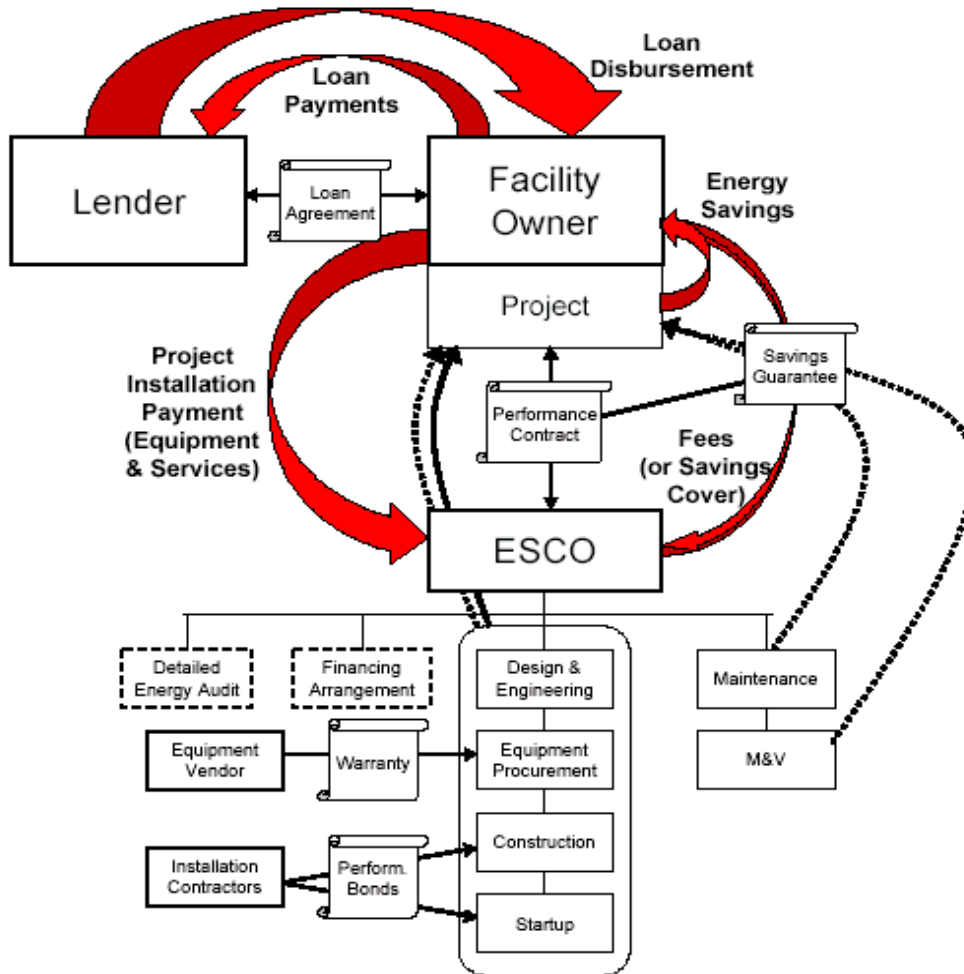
Loan Disbursement

Loan Payments

Lender

Loan Agreement

Facility Owner

Energy Savings

Project

Savings Guarantee

Project Installation Payment (Equipment & Services)

Performance Contract

Fees (or Savings Cover)

ESCO

Detailed Energy Audit

Financing Arrangement

Design & Engineering

Maintenance

Equipment Vendor

Warranty

Equipment Procurement

M&V

Construction

Installation Contractors

Perform. Bonds

Startup